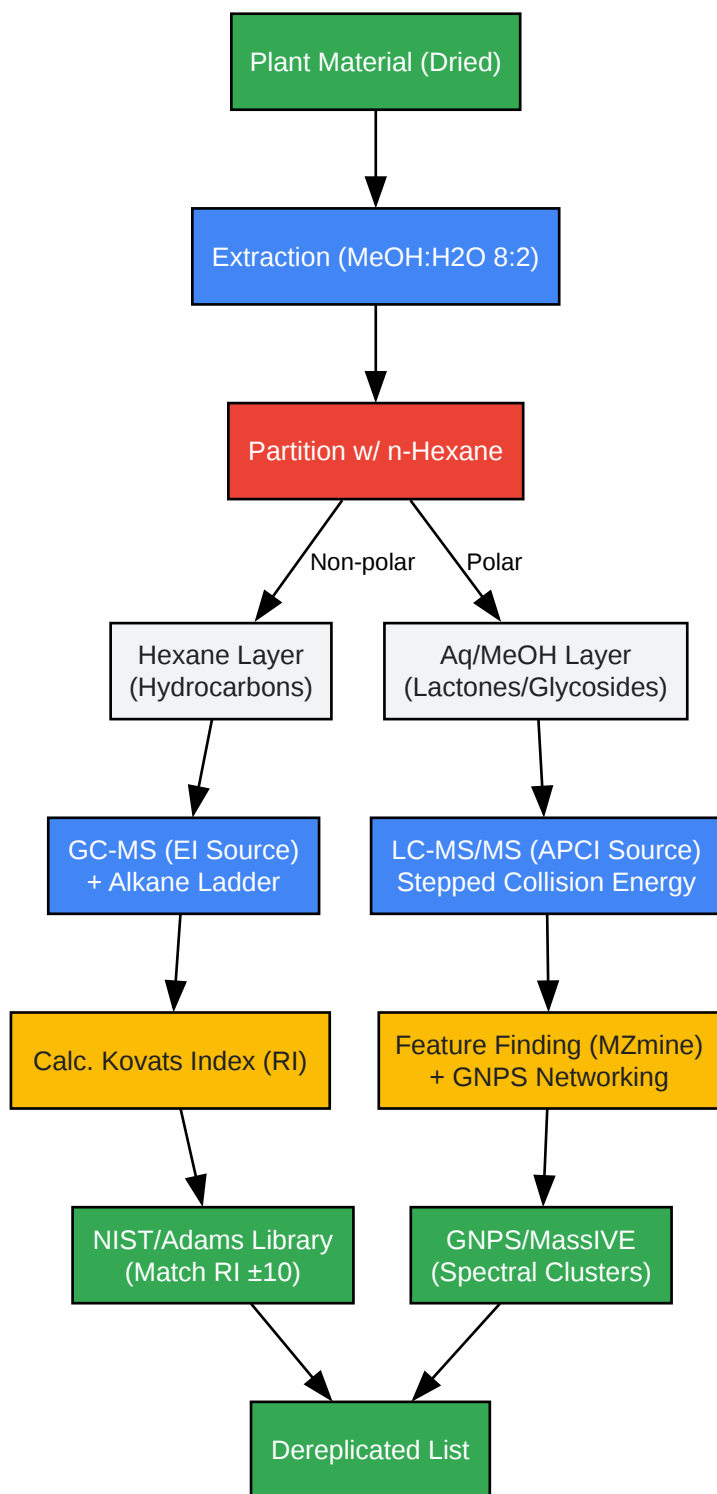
Plant Material (Dried)

Extraction (MeOH:H2O 8:2)

Partition w/ n-Hexane

Non-polar

Polar

Hexane Layer (Hydrocarbons)

Aq/MeOH Layer (Lactones/Glycosides)

GC-MS (EI Source) + Alkane Ladder

LC-MS/MS (APCI Source) Stepped Collision Energy

Calc. Kovats Index (RI)

Feature Finding (MZmine) + GNPS Networking

NIST/Adams Library (Match RI ±10)

GNPS/MassIVE (Spectral Clusters)

Dereplicated List